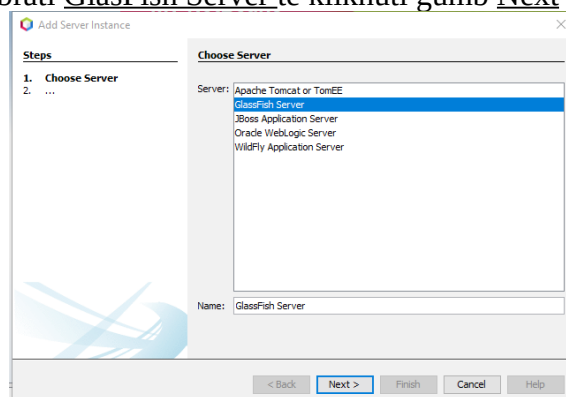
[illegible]brati GlasFish Server te klikhuti gumb Next

Add Server Instance

Steps

1. Choose Server
2. ...

Choose Server

Server: Apache Tomcat or TomEE
GlassFish Server
JBoss Application Server
Oracle WebLogic Server
WildFly Application Server

Name: GlassFish Server

< Back | Next > | Finish | Cancel | Help